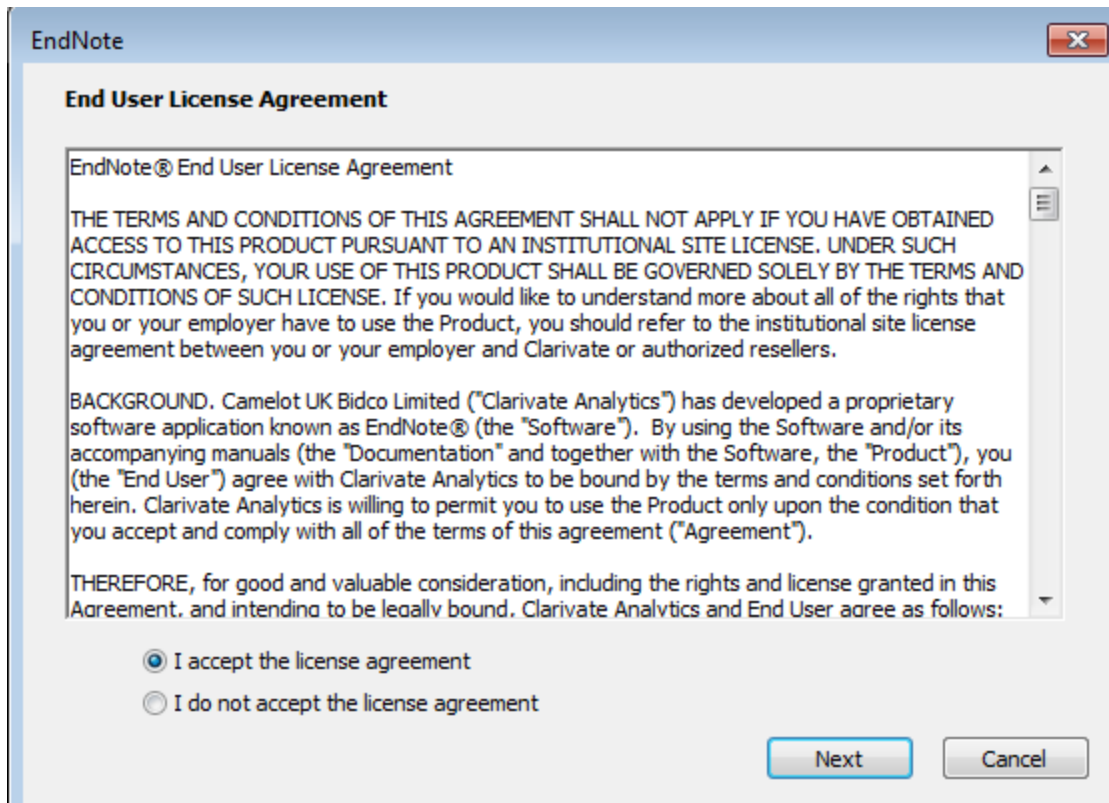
EndNote

End User License Agreement

EndNote® End User License Agreement

THE TERMS AND CONDITIONS OF THIS AGREEMENT SHALL NOT APPLY IF YOU HAVE OBTAINED ACCESS TO THIS PRODUCT PURSUANT TO AN INSTITUTIONAL SITE LICENSE. UNDER SUCH CIRCUMSTANCES, YOUR USE OF THIS PRODUCT SHALL BE GOVERNED SOLELY BY THE TERMS AND CONDITIONS OF SUCH LICENSE. If you would like to understand more about all of the rights that you or your employer have to use the Product, you should refer to the institutional site license agreement between you or your employer and Clarivate or authorized resellers.

BACKGROUND. Camelot UK Bidco Limited ("Clarivate Analytics") has developed a proprietary software application known as EndNote® (the "Software"). By using the Software and/or its accompanying manuals (the "Documentation" and together with the Software, the "Product"), you (the "End User") agree with Clarivate Analytics to be bound by the terms and conditions set forth herein. Clarivate Analytics is willing to permit you to use the Product only upon the condition that you accept and comply with all of the terms of this agreement ("Agreement").

THEREFORE, for good and valuable consideration, including the rights and license granted in this Agreement, and intending to be legally bound, Clarivate Analytics and End User agree as follows:

I accept the license agreement

I do not accept the license agreement

Next

Cancel